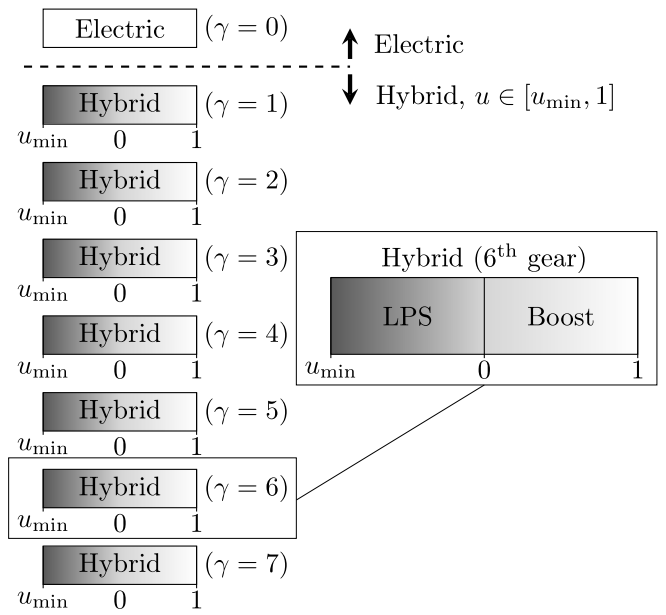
Electric $(\gamma = 0)$

Electric

Hybrid, $u \in [u_{\min}, 1]$

Hybrid $(\gamma = 1)$
$u_{\min}$ 0 1

Hybrid $(\gamma = 2)$
$u_{\min}$ 0 1

Hybrid $(\gamma = 3)$
$u_{\min}$ 0 1

Hybrid $(\gamma = 4)$
$u_{\min}$ 0 1

Hybrid $(\gamma = 5)$
$u_{\min}$ 0 1

Hybrid $(\gamma = 6)$
$u_{\min}$ 0 1

Hybrid $(\gamma = 7)$
$u_{\min}$ 0 1

Hybrid ($6^{\text{th}}$ gear)

LPS Boost

$u_{\min}$ 0 1